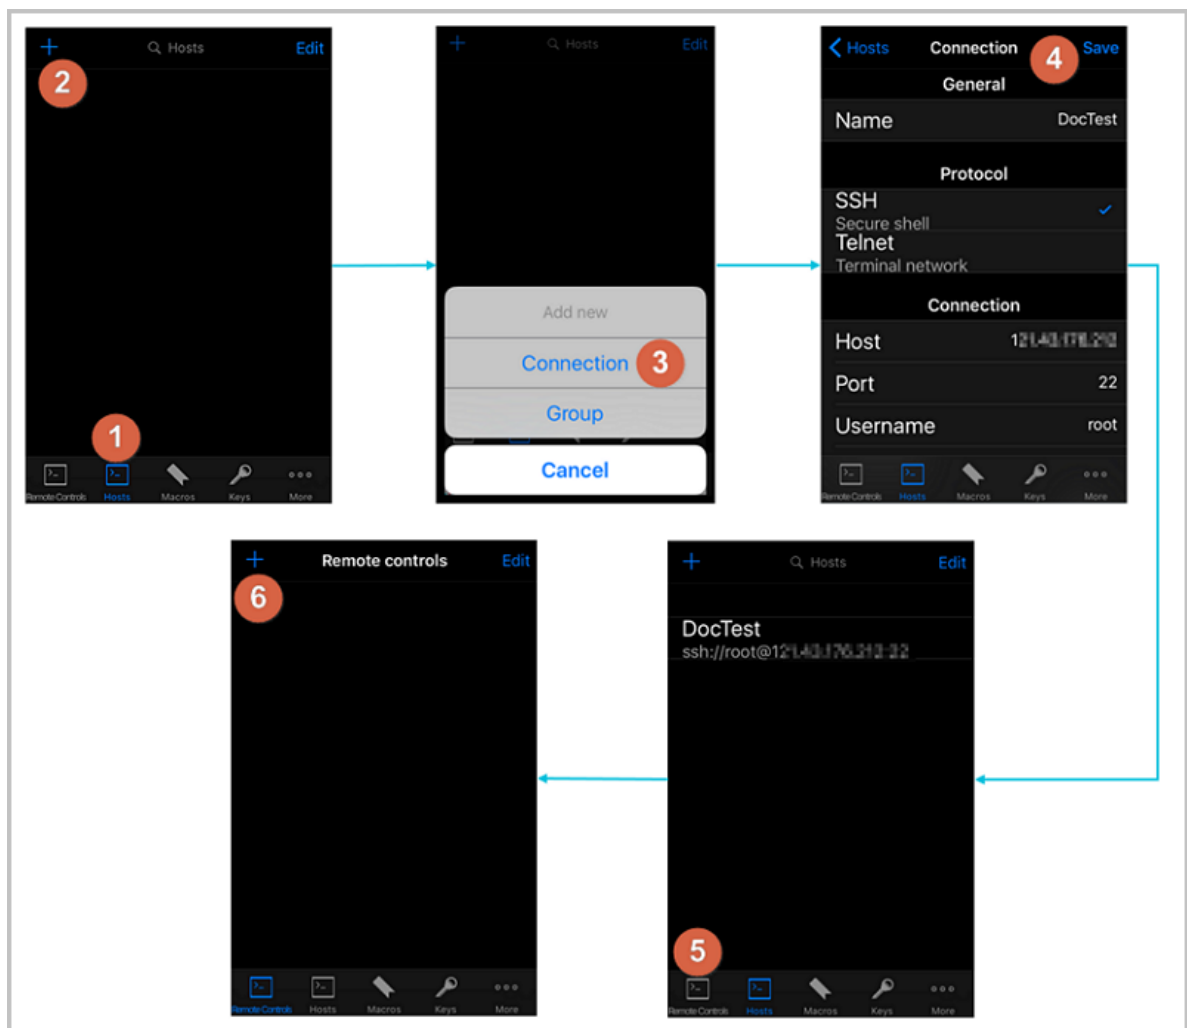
+ Hosts Edit
2
1
Remote Controls Hosts Macros Keys More

+ Hosts Edit
Add new
Connection 3
Group
Cancel

Hosts Connection 4 Save
General
Name DocTest
Protocol
SSH
Secure shell
Telnet
Terminal network
Connection
Host 1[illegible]
Port 22
Username root
Remote Controls Hosts Macros Keys More

+ Remote controls Edit
6
Remote Controls Hosts Macros Keys More

+ Hosts Edit
DocTest
ssh://root@1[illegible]
5
Remote Controls Hosts Macros Keys More